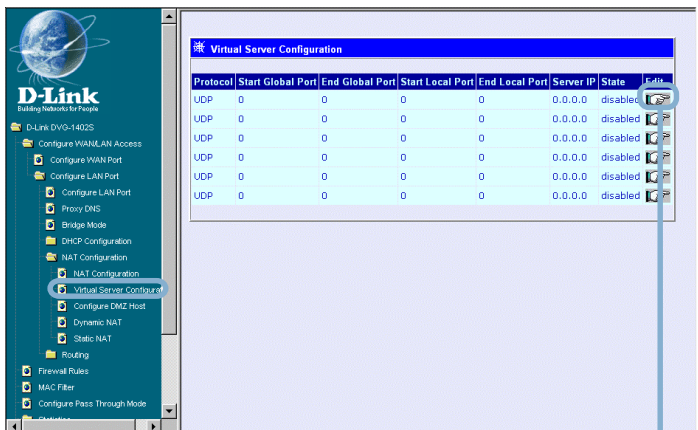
D-Link
Building Networks for People

D-Link DVG-1402S
Configure WAN/LAN Access
Configure WAN Port
Configure LAN Port
Configure LAN Port
Proxy DNS
Bridge Mode
DHCP Configuration
NAT Configuration
NAT Configuration
Virtual Server Configurat
Configure DMZ Host
Dynamic NAT
Static NAT
Routing
Firewall Rules
MAC Filter
Configure Pass Through Mode
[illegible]

Virtual Server Configuration

| Protocol | Start Global Port | End Global Port | Start Local Port | End Local Port | Server IP | State | Edit |
|---|---|---|---|---|---|---|---|
| UDP | 0 | 0 | 0 | 0 | 0.0.0.0 | disabled | |
| UDP | 0 | 0 | 0 | 0 | 0.0.0.0 | disabled | |
| UDP | 0 | 0 | 0 | 0 | 0.0.0.0 | disabled | |
| UDP | 0 | 0 | 0 | 0 | 0.0.0.0 | disabled | |
| UDP | 0 | 0 | 0 | 0 | 0.0.0.0 | disabled | |
| UDP | 0 | 0 | 0 | 0 | 0.0.0.0 | disabled | |